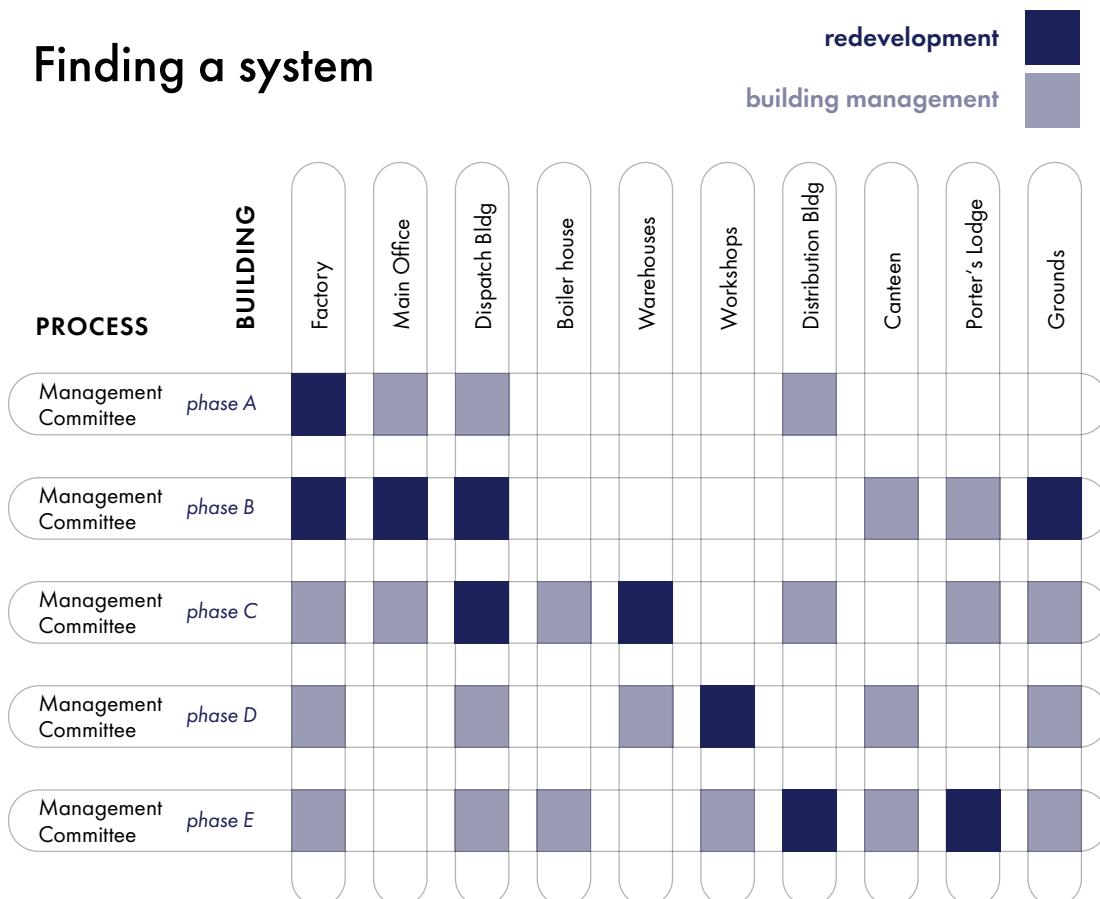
Finding a system

redevelopment

building management

BUILDING

PROCESS

| | Factory | Main Office | Dispatch Bldg | Boiler house | Warehouses | Workshops | Distribution Bldg | Canteen | Porter's Lodge | Grounds |
|---|---|---|---|---|---|---|---|---|---|---|
| Management Committee *phase A* | | | | | | | | | | |
| Management Committee *phase B* | | | | | | | | | | |
| Management Committee *phase C* | | | | | | | | | | |
| Management Committee *phase D* | | | | | | | | | | |
| Management Committee *phase E* | | | | | | | | | | |